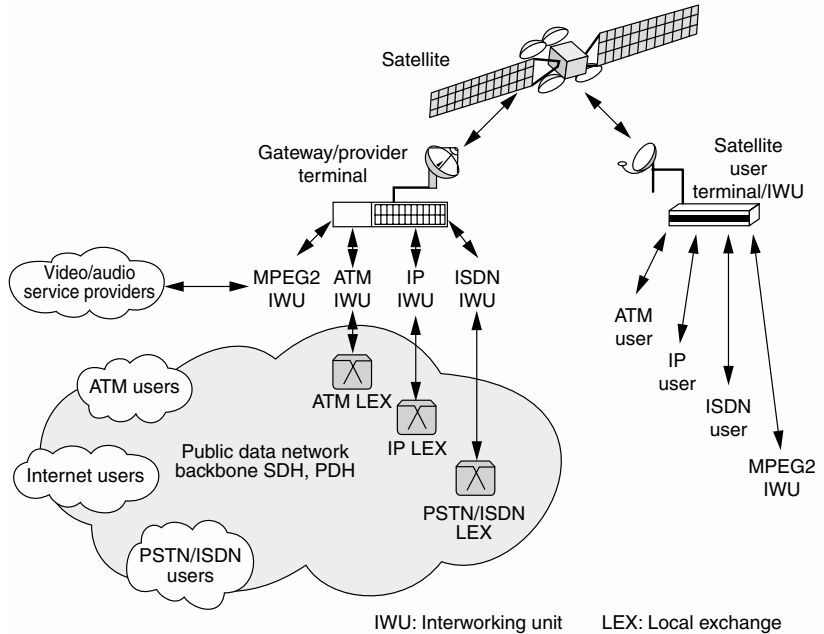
Satellite

Gateway/provider terminal

Satellite user terminal/IWU

Video/audio service providers

MPEG2 IWU

ATM IWU

IP IWU

ISDN IWU

ATM user

IP user

ISDN user

MPEG2 IWU

ATM users

ATM LEX

IP LEX

Public data network backbone SDH, PDH

Internet users

PSTN/ISDN LEX

PSTN/ISDN users

IWU: Interworking unit LEX: Local exchange